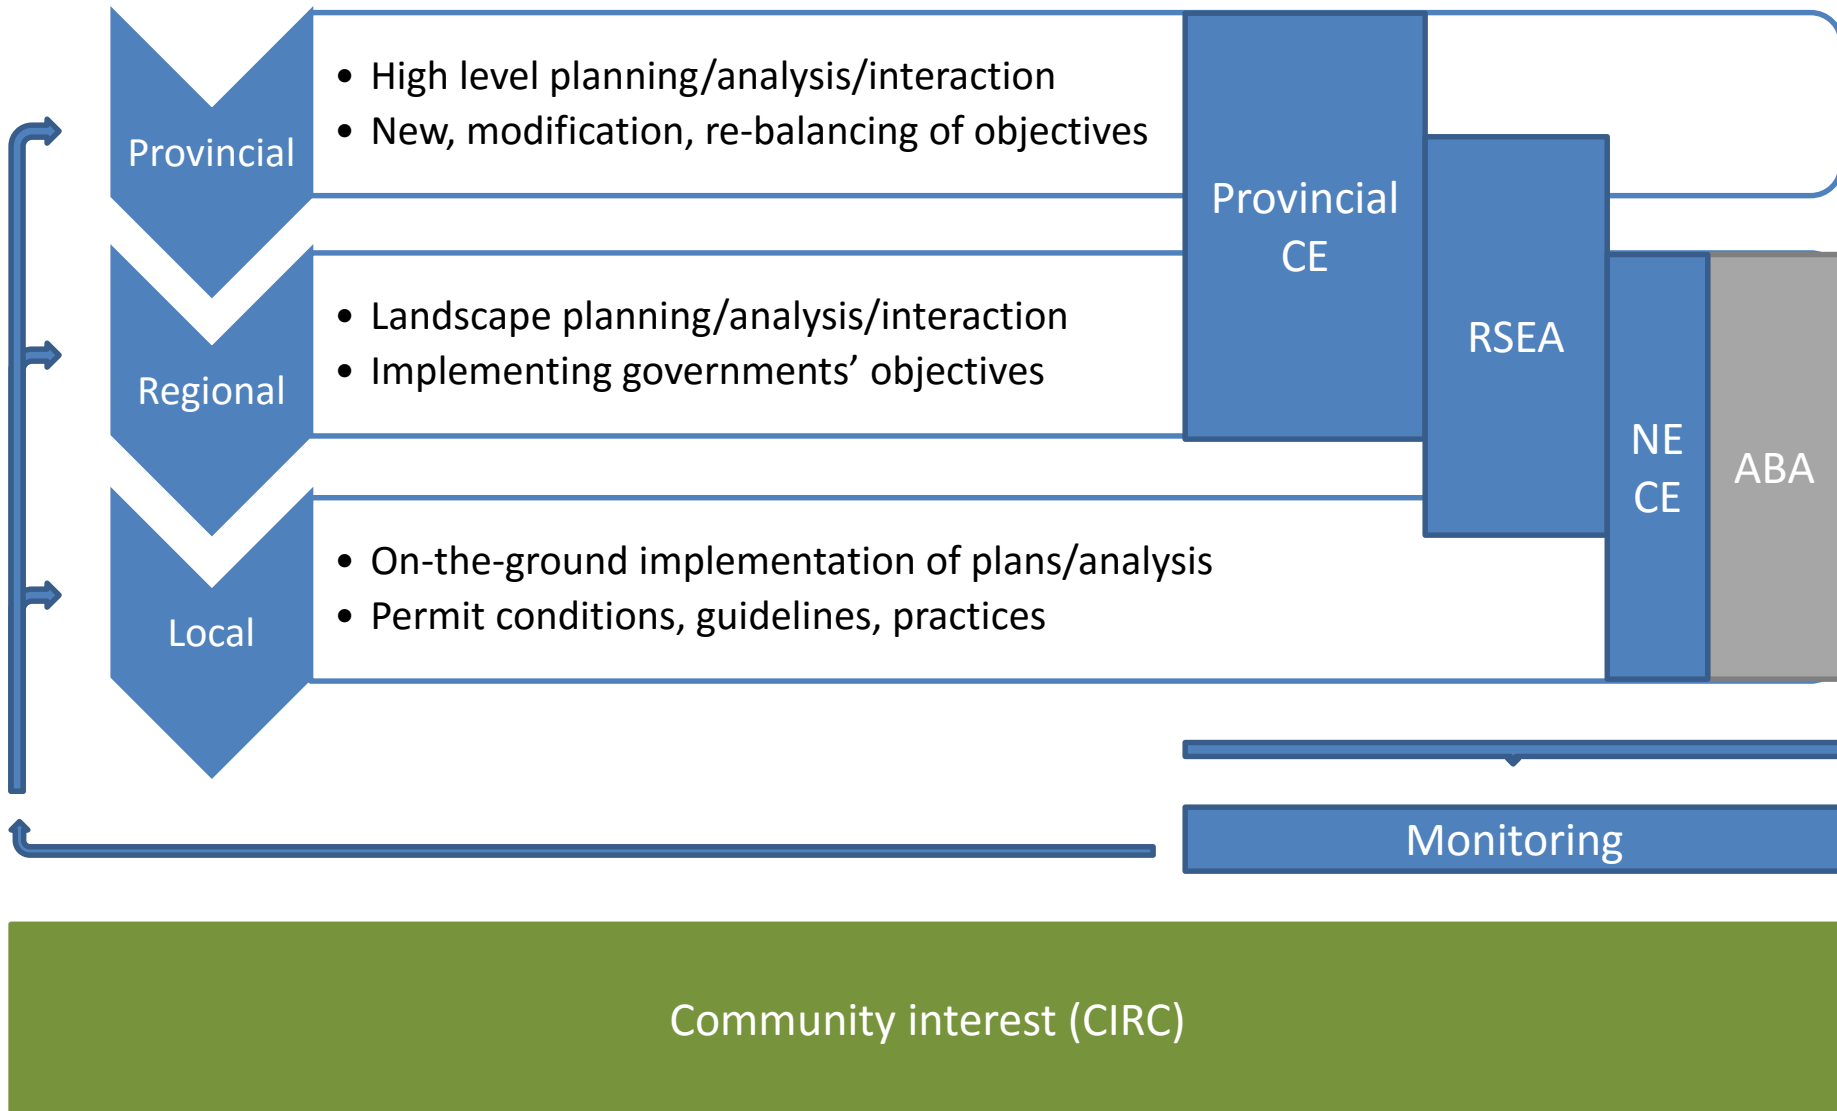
Provincial

• High level planning/analysis/interaction
• New, modification, re-balancing of objectives

Regional

• Landscape planning/analysis/interaction
• Implementing governments' objectives

Local

• On-the-ground implementation of plans/analysis
• Permit conditions, guidelines, practices

Provincial CE

RSEA

NE CE

ABA

Monitoring

Community interest (CIRC)